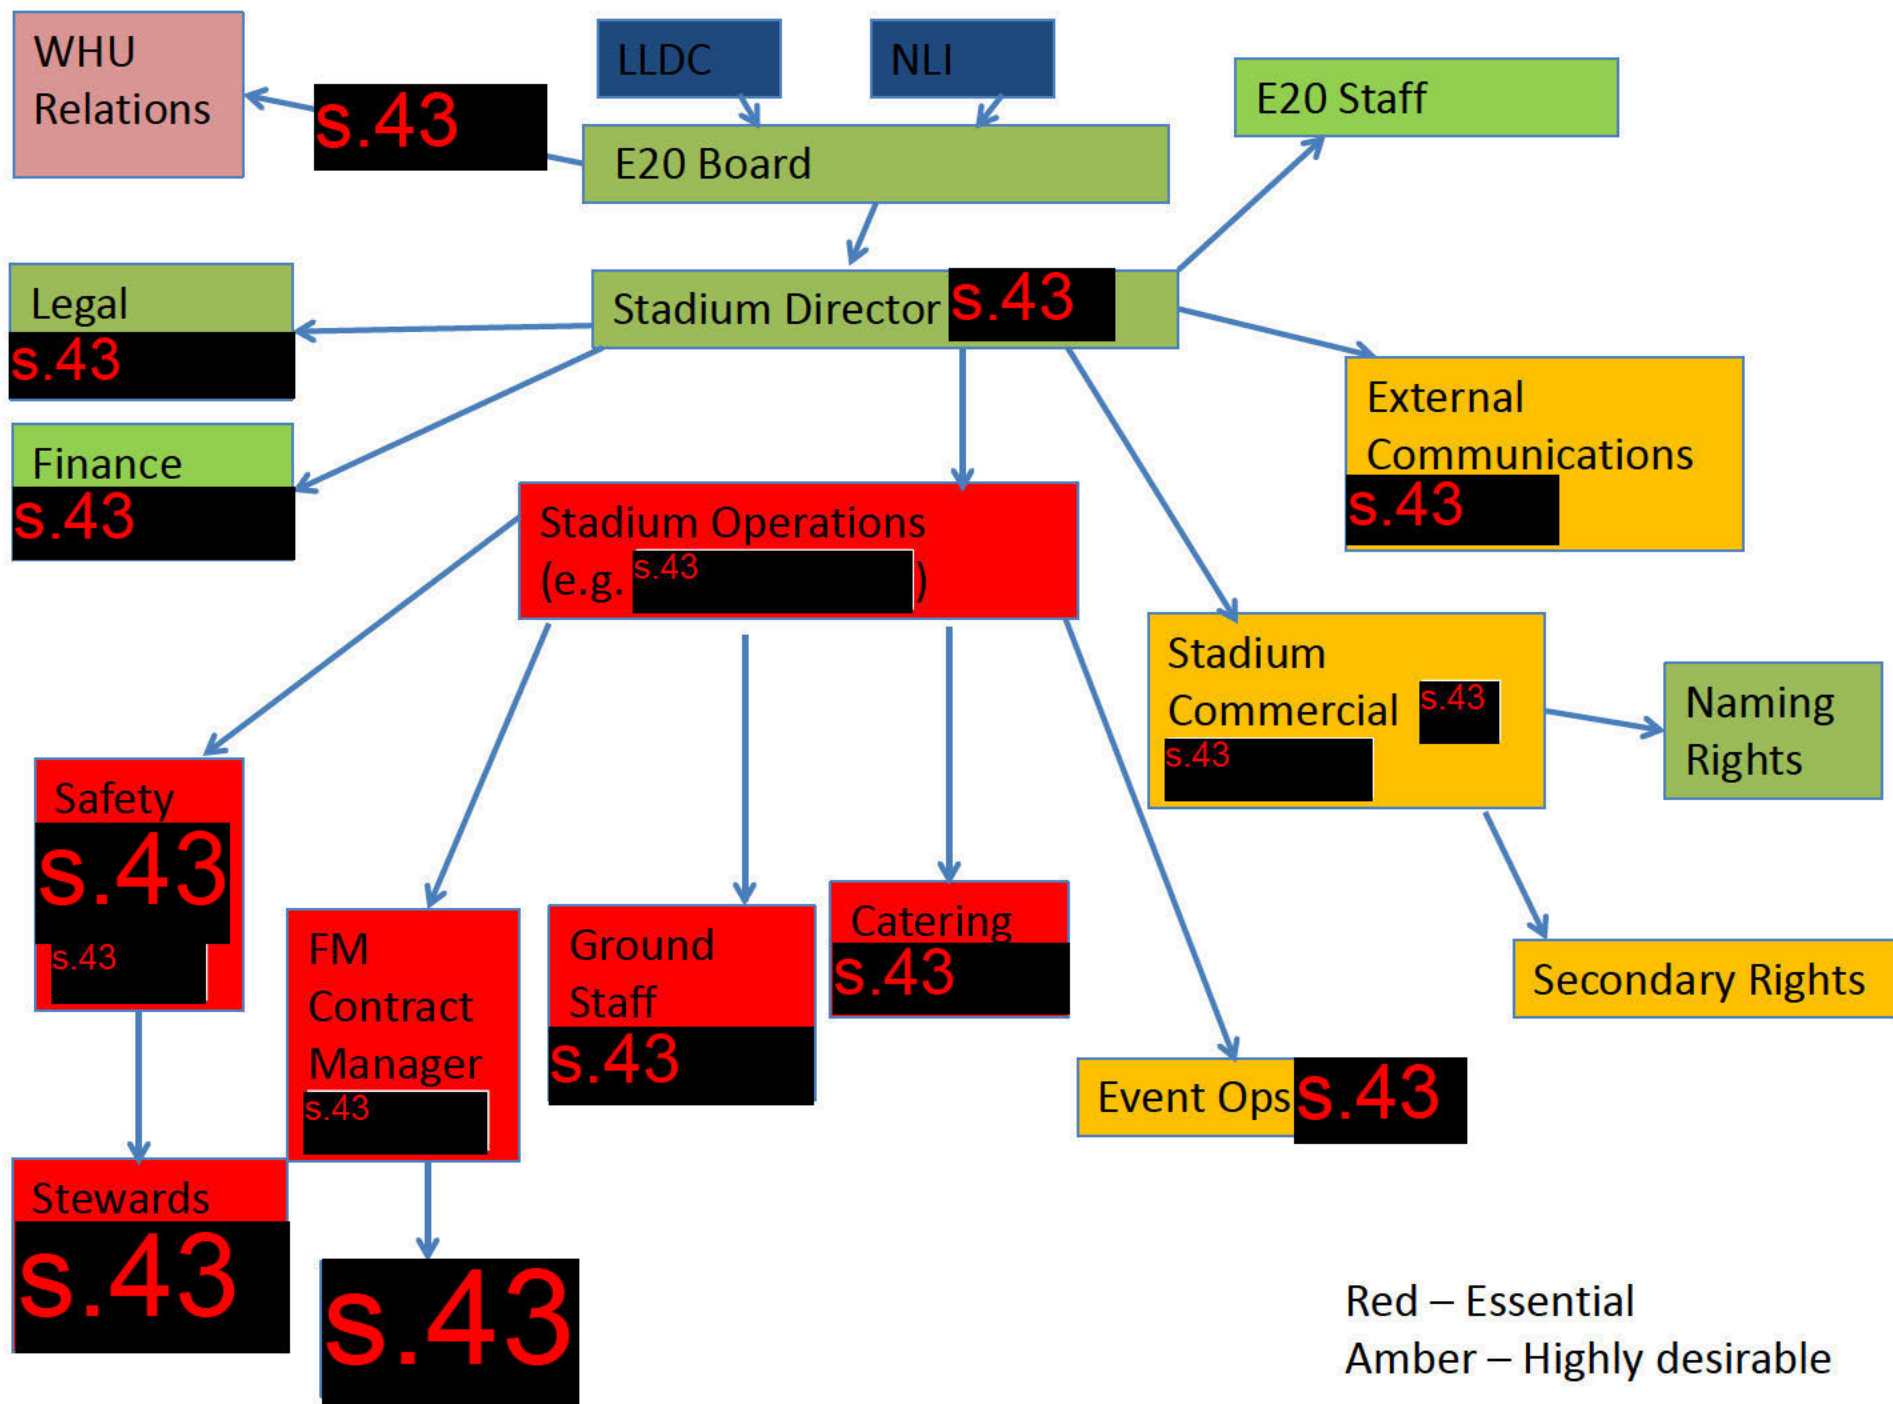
WHU Relations

s.43

LLDC

NLI

E20 Board

E20 Staff

Legal
s.43

Stadium Director s.43

Finance
s.43

External Communications
s.43

Stadium Operations (e.g. s.43 )

Stadium Commercial s.43
s.43

Naming Rights

Safety
s.43
s.43

FM Contract Manager
s.43

Ground Staff
s.43

Catering
s.43

Secondary Rights

Event Ops s.43

Stewards
s.43

s.43

Red – Essential
Amber – Highly desirable